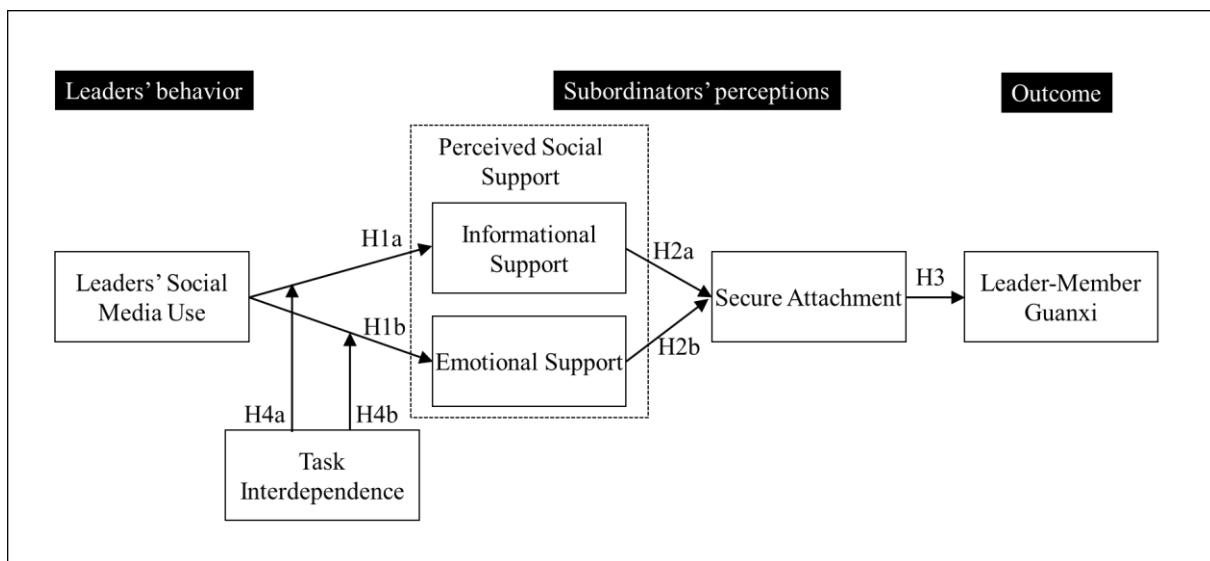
Leaders' behavior

Subordinators' perceptions

Outcome

Perceived Social Support

H1a

Informational Support

H2a

Leaders' Social Media Use

Secure Attachment

H3

Leader-Member Guanxi

H1b

Emotional Support

H2b

H4a

H4b

Task Interdependence